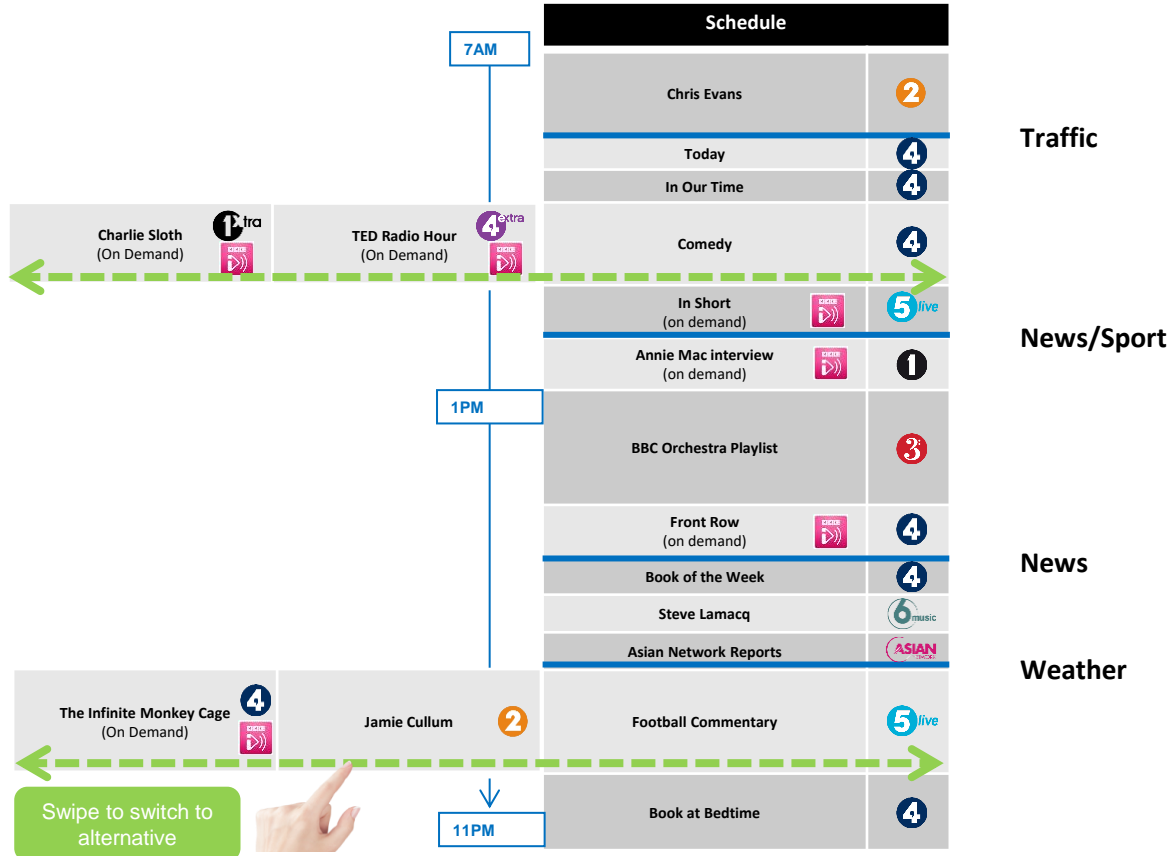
Schedule

7AM

Chris Evans 2

Traffic

Today 4

In Our Time 4

Charlie Sloth (On Demand) 1xtra

TED Radio Hour (On Demand) 4extra

Comedy 4

In Short (on demand) 5live

News/Sport

Annie Mac interview (on demand) 1

1PM

BBC Orchestra Playlist 3

Front Row (on demand) 4

News

Book of the Week 4

Steve Lamacq 6music

Asian Network Reports ASIAN

Weather

The Infinite Monkey Cage (On Demand) 4

Jamie Cullum 2

Football Commentary 5live

Swipe to switch to alternative

11PM

Book at Bedtime 4